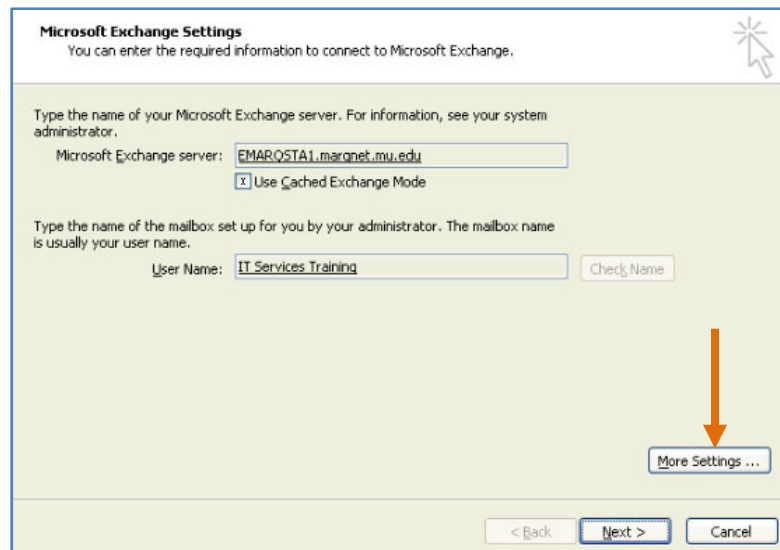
Microsoft Exchange Settings
You can enter the required information to connect to Microsoft Exchange.

Type the name of your Microsoft Exchange server. For information, see your system administrator.

Microsoft Exchange server: EMARQSTA1.margnet.mu.edu

Use Cached Exchange Mode

Type the name of the mailbox set up for you by your administrator. The mailbox name is usually your user name.

User Name: IT Services Training

Check Name

More Settings ...

< Back
Next >
Cancel